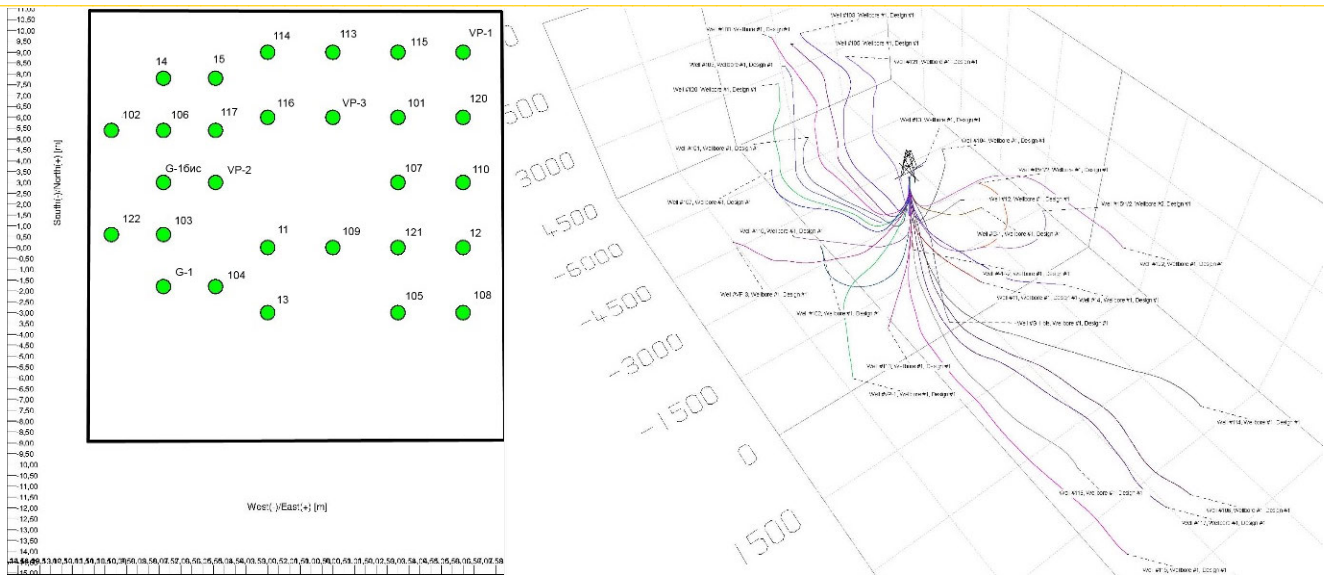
-11,00
-12,50
-12,00
-11,50
-10,00
-9,50
-9,00
-8,50
-8,00
-7,50
-7,00
-6,50
-6,00
-5,50
-5,00
-4,50
-4,00
-3,50
-3,00
-2,50
-2,00
-1,50
-1,00
-0,50
0,00
-0,50
-1,00
-1,50
-2,00
-2,50
-3,00
-3,50
-4,00
-4,50
-5,00
-5,50
-6,00
-6,50
-7,00
-7,50
-8,00
-8,50
-9,00
-9,50
-10,00
-10,50
-11,00
-11,50
-12,00
-12,50
-13,00
-13,50
-14,00
-15,00

South(-)/North(+) [m]

114
113
115
VP-1
14
15
102
106
117
116
VP-3
101
120
G-1бис
VP-2
107
110
122
103
11
109
121
12
G-1
104
13
105
108

West(-)/East(+) [m]

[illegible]

500
3000
4500
6000
4500
3000
1500
0
1500

Well #100, Wellbore #1, Design #1
Well #113, Wellbore #1, Design #1
Well #106, Wellbore #1, Design #1
Well #115, Wellbore #1, Design #1
Well #120, Wellbore #1, Design #1
Well #120, Wellbore #1, Design #1
Well #103, Wellbore #1, Design #1
Well #G1, Wellbore #1, Design #1
Well #104, Wellbore #1, Design #1
Well #VP-2, Wellbore #1, Design #1
Well #12, Wellbore #1, Design #1
Well #VP2, Wellbore #2, Design #1
Well #122, Wellbore #1, Design #1
Well #110, Wellbore #1, Design #1
Well #121, Wellbore #1, Design #1
Well #14, Wellbore #1, Design #1
Well #102, Wellbore #1, Design #1
Well #VP-3, Wellbore #1, Design #1
Well #11, Wellbore #1, Design #1
Well #4, Wellbore #1, Design #1
Well #102, Wellbore #1, Design #1
Well #G1 бис, Wellbore #1, Design #1
Well #11, Wellbore #1, Design #1
Well #VP-1, Wellbore #1, Design #1
Well #116, Wellbore #1, Design #1
Well #118, Wellbore #1, Design #1
Well #108, Wellbore #1, Design #1
Well #117, Wellbore #1, Design #1
Well #13, Wellbore #1, Design #1